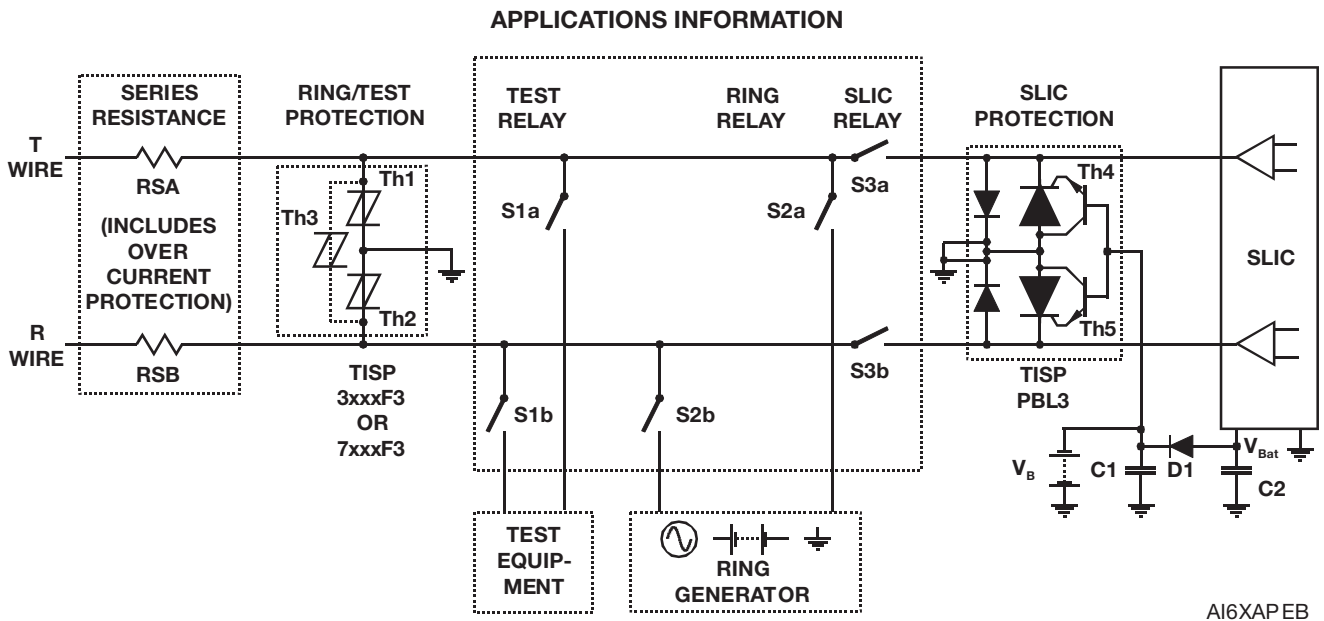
APPLICATIONS INFORMATION

SERIES RESISTANCE

RING/TEST PROTECTION

TEST RELAY

RING RELAY

SLIC RELAY

SLIC PROTECTION

T WIRE

RSA

(INCLUDES OVER CURRENT PROTECTION)

Th1

Th3

Th2

S1a

S2a

S3a

Th4

SLIC

R WIRE

RSB

TISP 3xxxF3 OR 7xxxF3

S1b

S2b

S3b

Th5

TISP PBL3

$V_B$

C1

D1

$V_{Bat}$

C2

TEST EQUIPMENT

RING GENERATOR

AI6XAPEB